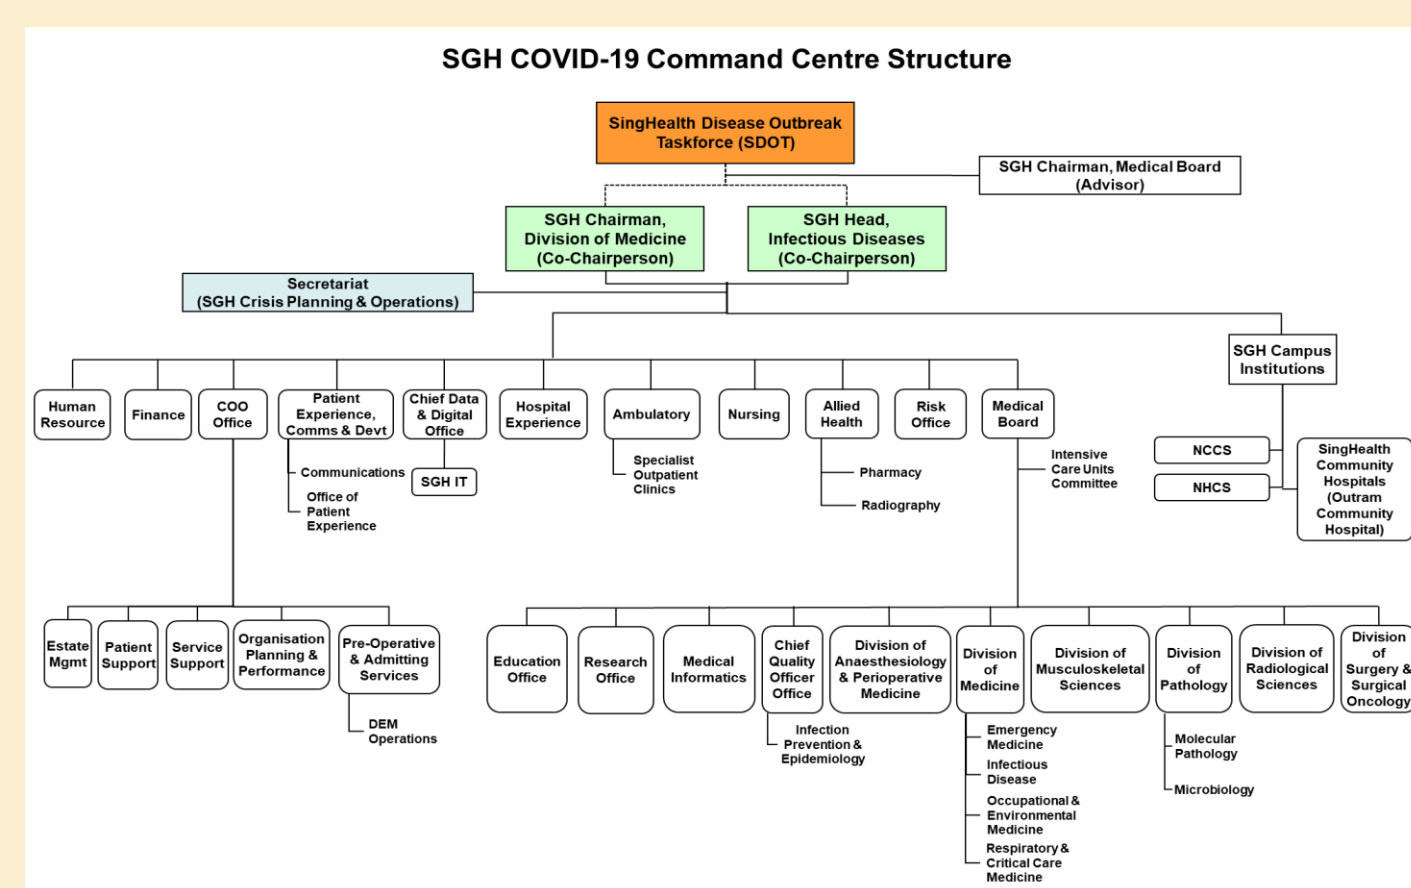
SGH COVID-19 Command Centre Structure

SingHealth Disease Outbreak Taskforce (SDOT)

SGH Chairman, Medical Board (Advisor)

SGH Chairman, Division of Medicine (Co-Chairperson)

SGH Head, Infectious Diseases (Co-Chairperson)

Secretariat (SGH Crisis Planning & Operations)

SGH Campus Institutions

Human Resource

Finance

COO Office

Patient Experience, Comms & Devt

Chief Data & Digital Office

Hospital Experience

Ambulatory

Nursing

Allied Health

Risk Office

Medical Board

Communications

Office of Patient Experience

SGH IT

Specialist Outpatient Clinics

Pharmacy

Radiography

Intensive Care Units Committee

NCCS

NHCS

SingHealth Community Hospitals (Outram Community Hospital)

Estate Mgmt

Patient Support

Service Support

Organisation Planning & Performance

Pre-Operative & Admitting Services

DEM Operations

Education Office

Research Office

Medical Informatics

Chief Quality Officer Office

Infection Prevention & Epidemiology

Division of Anaesthesiology & Perioperative Medicine

Division of Medicine

Emergency Medicine

Infectious Disease

Occupational & Environmental Medicine

Respiratory & Critical Care Medicine

Division of Musculoskeletal Sciences

Division of Pathology

Molecular Pathology

Microbiology

Division of Radiological Sciences

Division of Surgery & Surgical Oncology